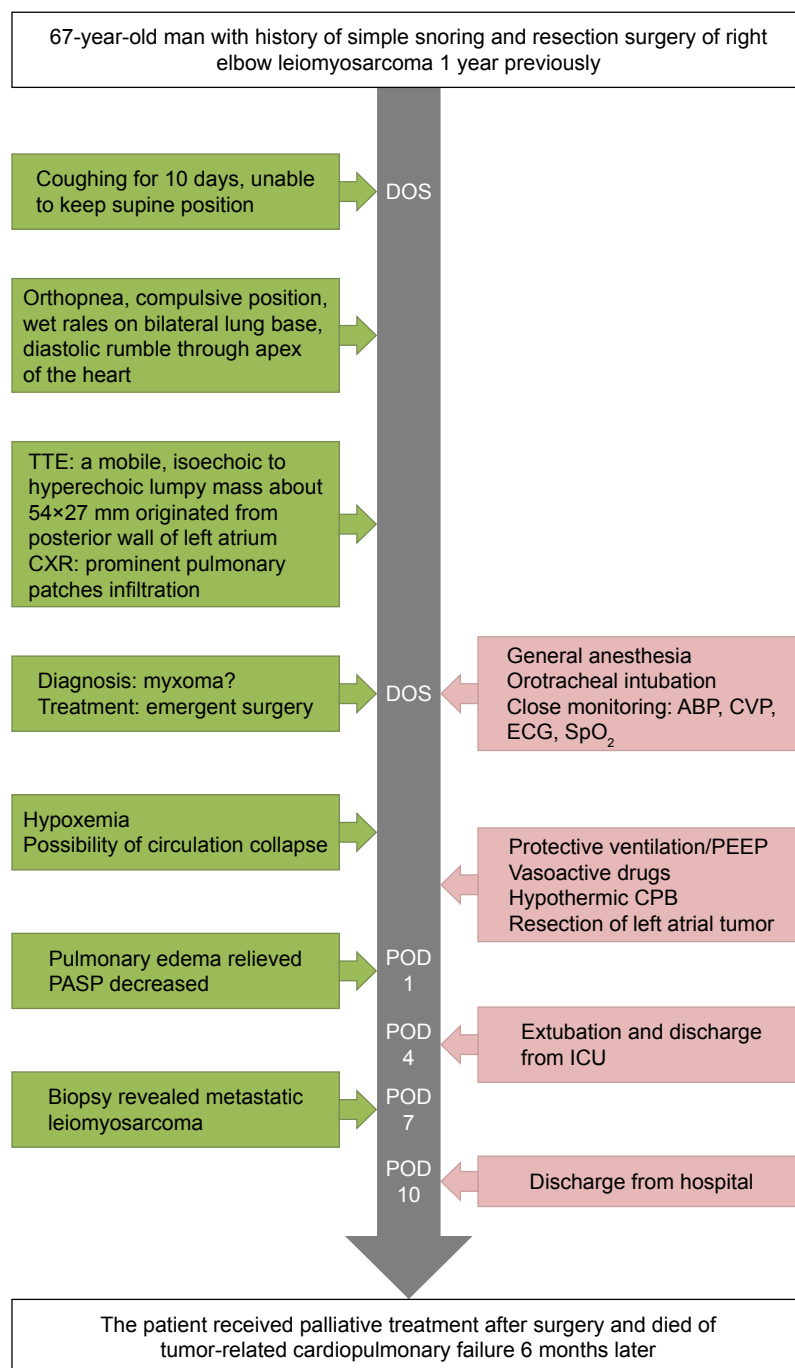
67-year-old man with history of simple snoring and resection surgery of right elbow leiomyosarcoma 1 year previously

Coughing for 10 days, unable to keep supine position

DOS

Orthopnea, compulsive position, wet rales on bilateral lung base, diastolic rumble through apex of the heart

TTE: a mobile, isoechoic to hyperechoic lumpy mass about 54×27 mm originated from posterior wall of left atrium
CXR: prominent pulmonary patches infiltration

Diagnosis: myxoma?
Treatment: emergent surgery

DOS

General anesthesia
Orotracheal intubation
Close monitoring: ABP, CVP, ECG, $SpO_2$

Hypoxemia
Possibility of circulation collapse

Protective ventilation/PEEP
Vasoactive drugs
Hypothermic CPB
Resection of left atrial tumor

Pulmonary edema relieved
PASP decreased

POD 1

POD 4

Extubation and discharge from ICU

Biopsy revealed metastatic leiomyosarcoma

POD 7

POD 10

Discharge from hospital

The patient received palliative treatment after surgery and died of tumor-related cardiopulmonary failure 6 months later